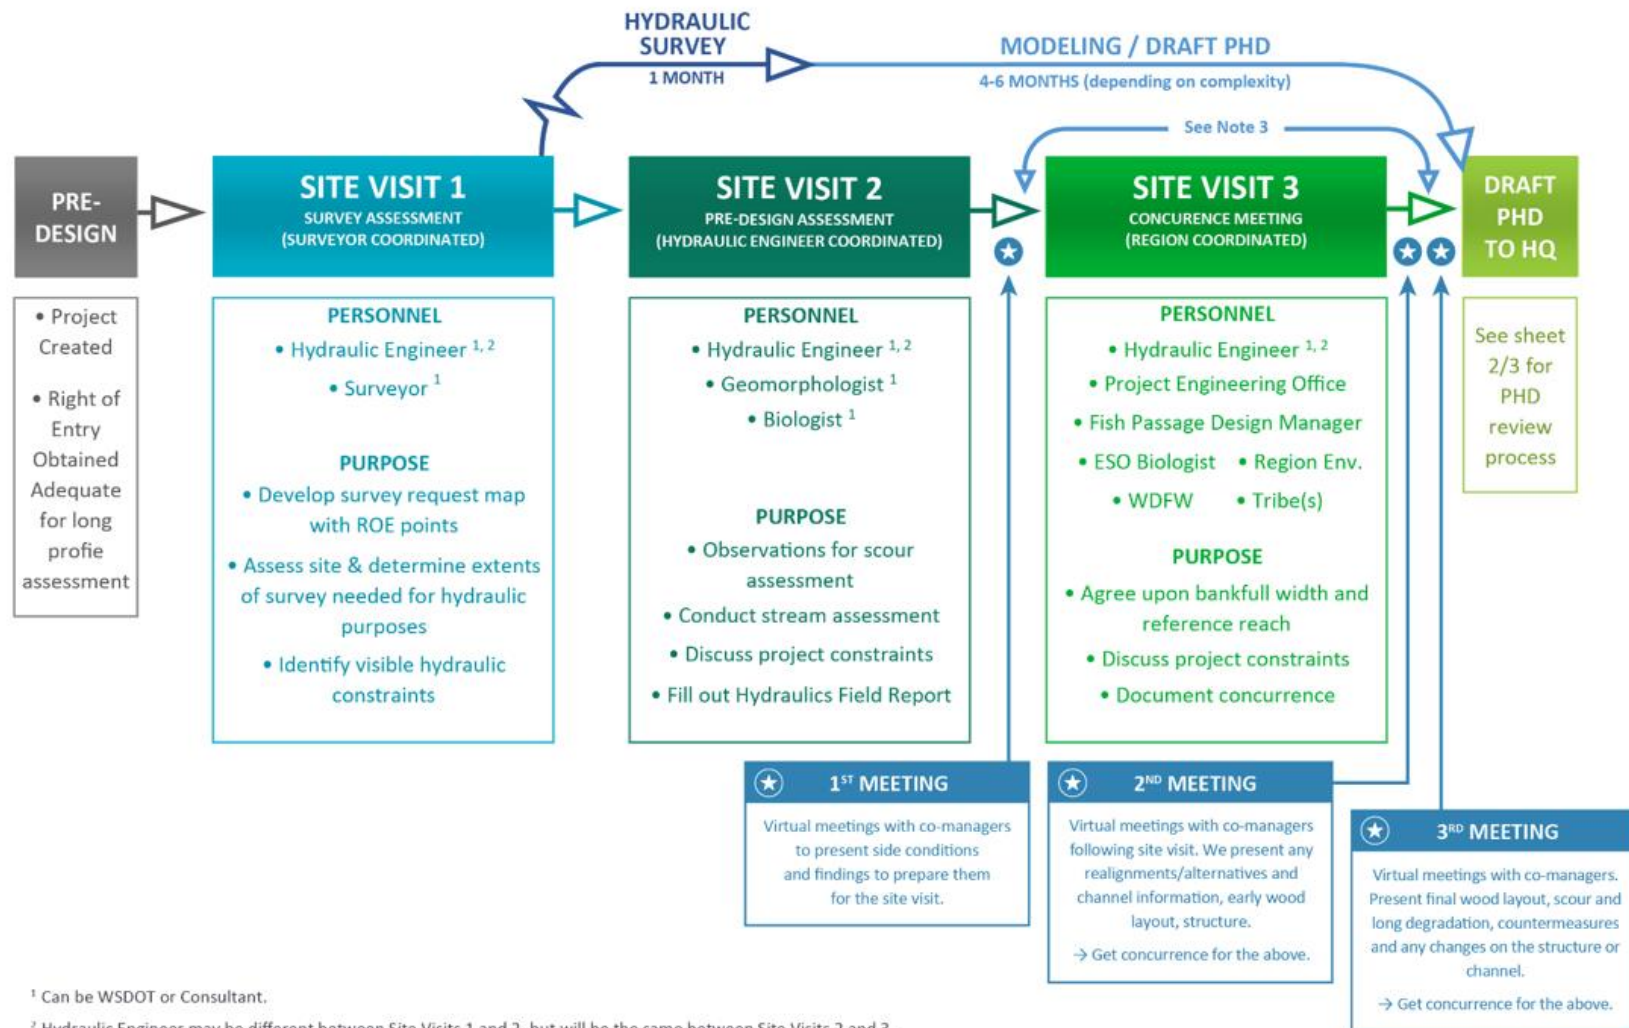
HYDRAULIC SURVEY
1 MONTH

MODELING / DRAFT PHD
4-6 MONTHS (depending on complexity)

See Note 3

PRE-DESIGN

• Project Created

• Right of Entry Obtained Adequate for long profie assessment

SITE VISIT 1
SURVEY ASSESSMENT
(SURVEYOR COORDINATED)

PERSONNEL
• Hydraulic Engineer $^{1, 2}$
• Surveyor $^{1}$

PURPOSE
• Develop survey request map with ROE points
• Assess site & determine extents of survey needed for hydraulic purposes
• Identify visible hydraulic constraints

SITE VISIT 2
PRE-DESIGN ASSESSMENT
(HYDRAULIC ENGINEER COORDINATED)

PERSONNEL
• Hydraulic Engineer $^{1, 2}$
• Geomorphologist $^{1}$
• Biologist $^{1}$

PURPOSE
• Observations for scour assessment
• Conduct stream assessment
• Discuss project constraints
• Fill out Hydraulics Field Report

SITE VISIT 3
CONCURENCE MEETING
(REGION COORDINATED)

PERSONNEL
• Hydraulic Engineer $^{1, 2}$
• Project Engineering Office
• Fish Passage Design Manager
• ESO Biologist • Region Env.
• WDFW • Tribe(s)

PURPOSE
• Agree upon bankfull width and reference reach
• Discuss project constraints
• Document concurrence

DRAFT PHD TO HQ

See sheet 2/3 for PHD review process

1$^{ST}$ MEETING
Virtual meetings with co-managers to present side conditions and findings to prepare them for the site visit.

2$^{ND}$ MEETING
Virtual meetings with co-managers following site visit. We present any realignments/alternatives and channel information, early wood layout, structure.
→ Get concurrence for the above.

3$^{RD}$ MEETING
Virtual meetings with co-managers. Present final wood layout, scour and long degradation, countermeasures and any changes on the structure or channel.
→ Get concurrence for the above.

$^{1}$ Can be WSDOT or Consultant.
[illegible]